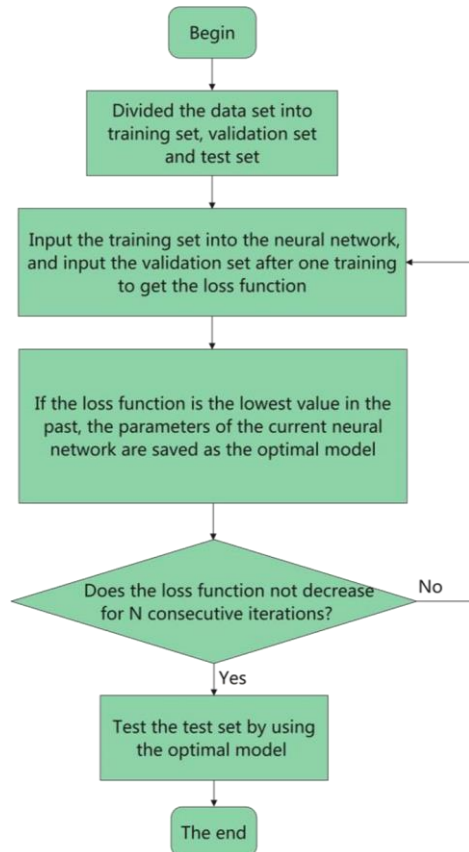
Begin

Divided the data set into training set, validation set and test set

Input the training set into the neural network, and input the validation set after one training to get the loss function

If the loss function is the lowest value in the past, the parameters of the current neural network are saved as the optimal model

Does the loss function not decrease for N consecutive iterations?

No

Yes

Test the test set by using the optimal model

The end